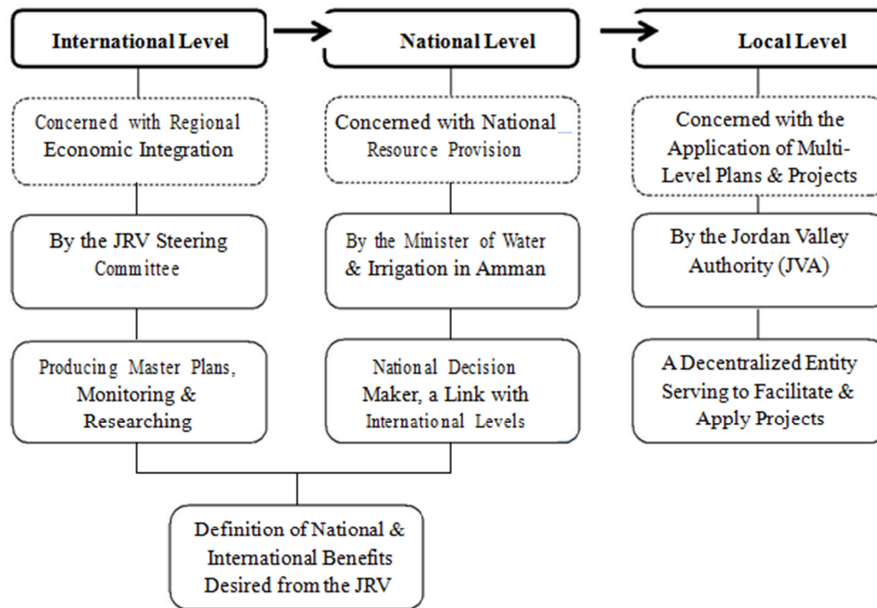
International Level

National Level

Local Level

Concerned with Regional Economic Integration

Concerned with National Resource Provision

Concerned with the Application of Multi-Level Plans & Projects

By the JRV Steering Committee

By the Minister of Water & Irrigation in Amman

By the Jordan Valley Authority (JVA)

Producing Master Plans, Monitoring & Researching

National Decision Maker, a Link with International Levels

A Decentralized Entity Serving to Facilitate & Apply Projects

Definition of National & International Benefits Desired from the JRV